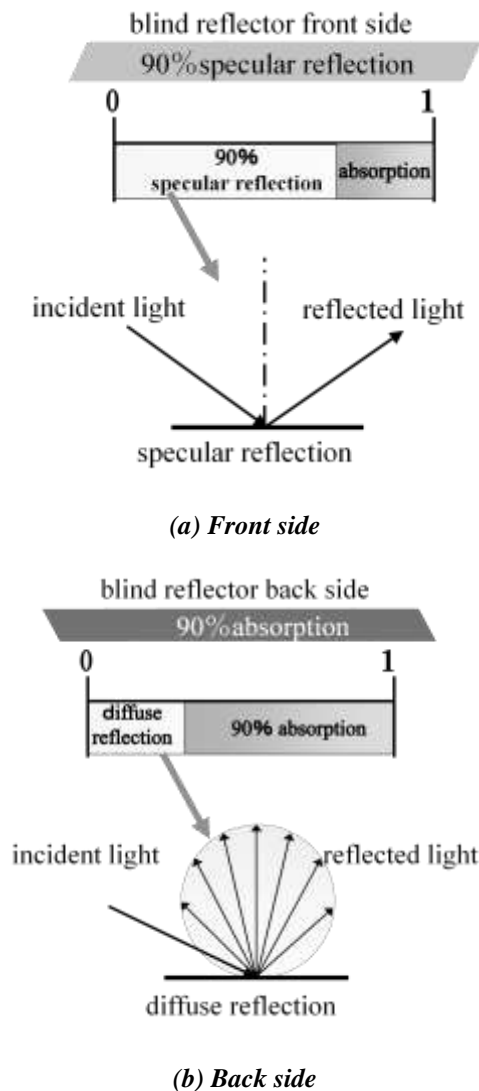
blind reflector front side

90%specular reflection

0

1

90%
specular reflection

absorption

incident light

reflected light

specular reflection

(a) Front side

blind reflector back side

90%absorption

0

1

diffuse
reflection

90% absorption

incident light

reflected light

diffuse reflection

(b) Back side